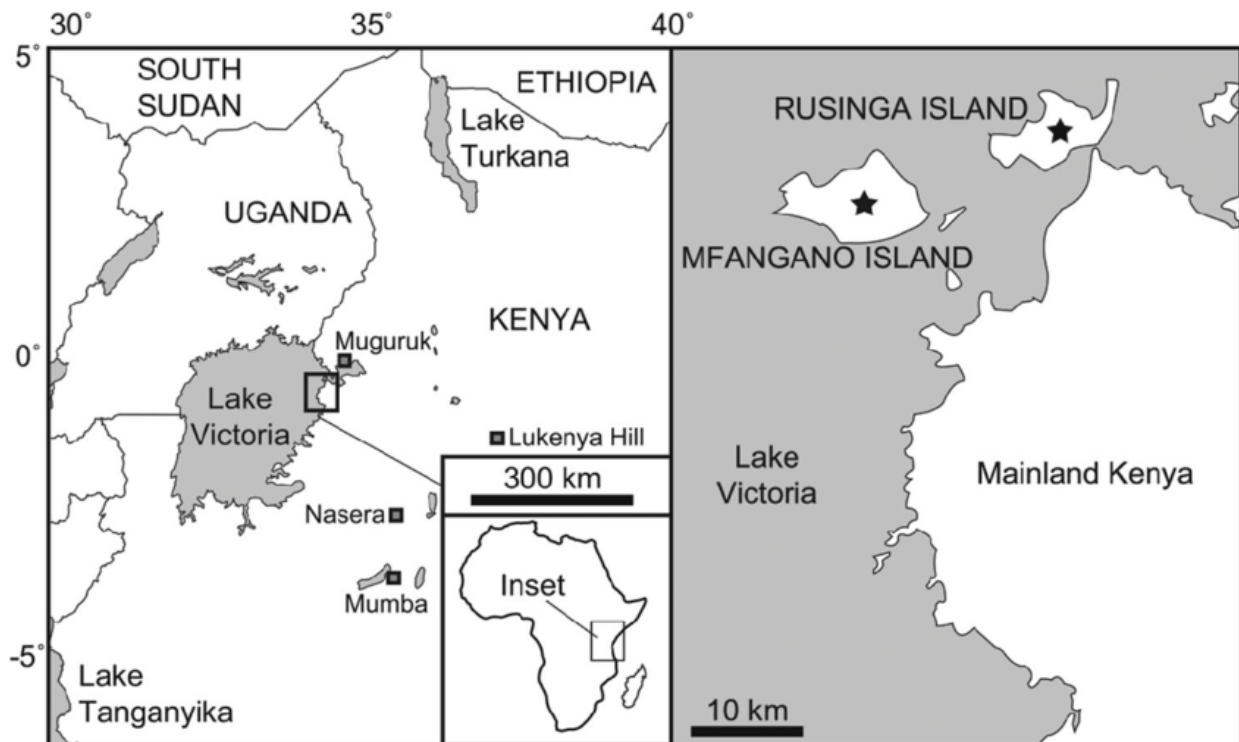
30°
35°
40°
5°
0°
-5°
SOUTH SUDAN
ETHIOPIA
Lake Turkana
UGANDA
KENYA
Muguruk
Lake Victoria
Lukenya Hill
300 km
Nasera
Mumba
Inset
Lake Tanganyika
RUSINGA ISLAND
MFANGANO ISLAND
Lake Victoria
Mainland Kenya
10 km